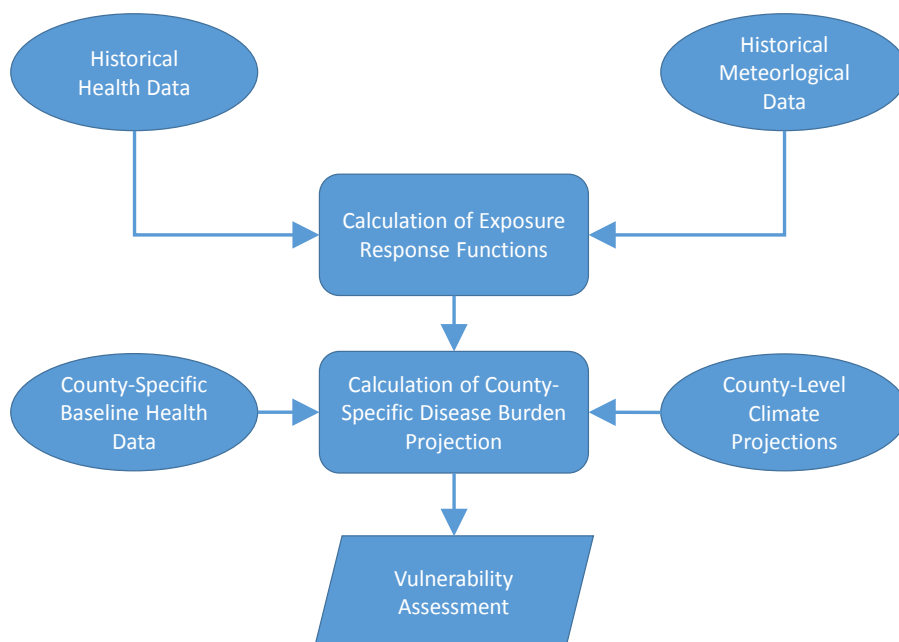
Historical Health Data

Historical Meteorlogical Data

Calculation of Exposure Response Functions

County-Specific Baseline Health Data

Calculation of County-Specific Disease Burden Projection

County-Level Climate Projections

Vulnerability Assessment